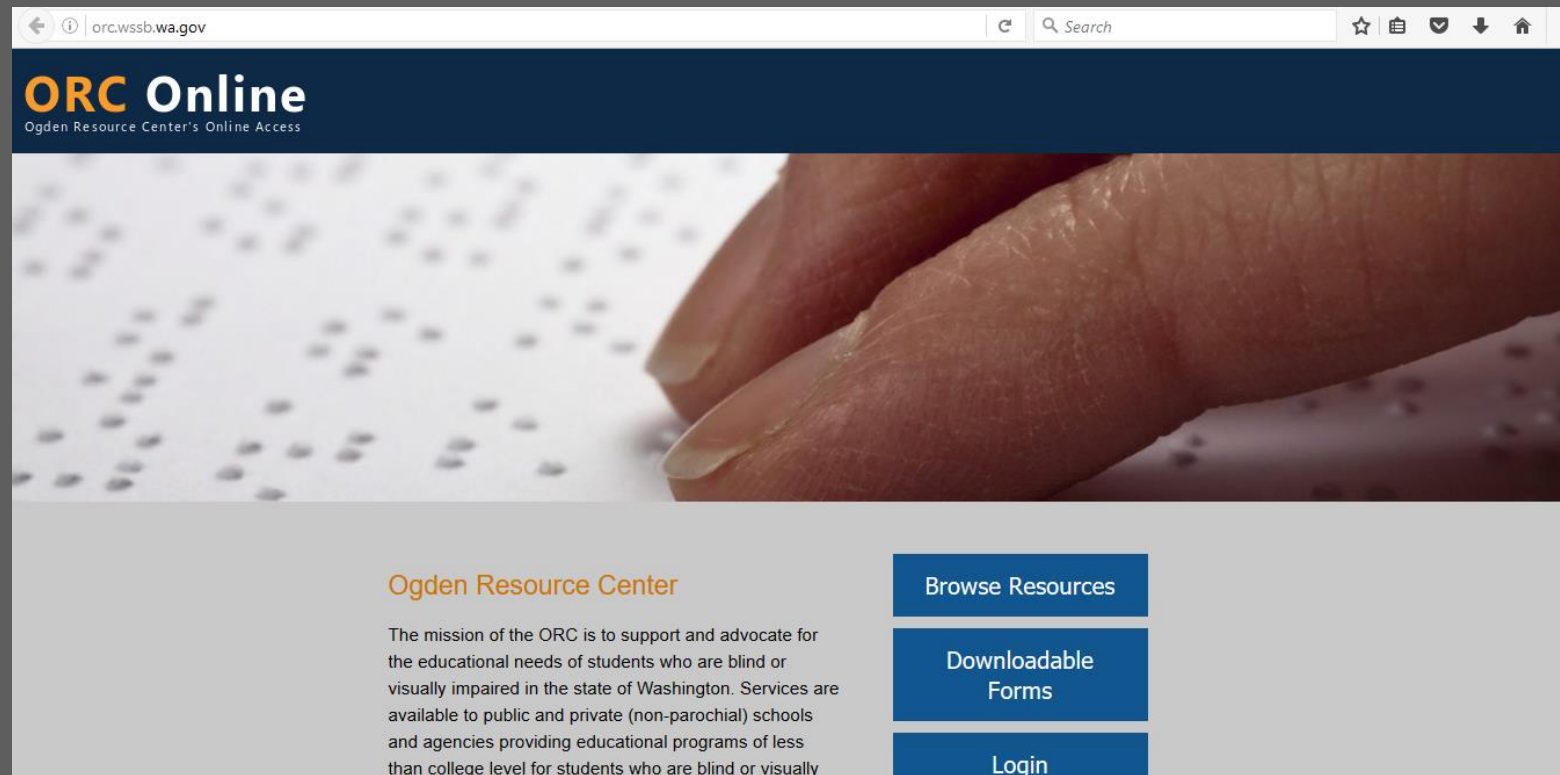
orc.wssb.wa.gov

Search

ORC Online
Ogden Resource Center's Online Access

Ogden Resource Center

The mission of the ORC is to support and advocate for the educational needs of students who are blind or visually impaired in the state of Washington. Services are available to public and private (non-parochial) schools and agencies providing educational programs of less than college level for students who are blind or visually

Browse Resources

Downloadable Forms

Login